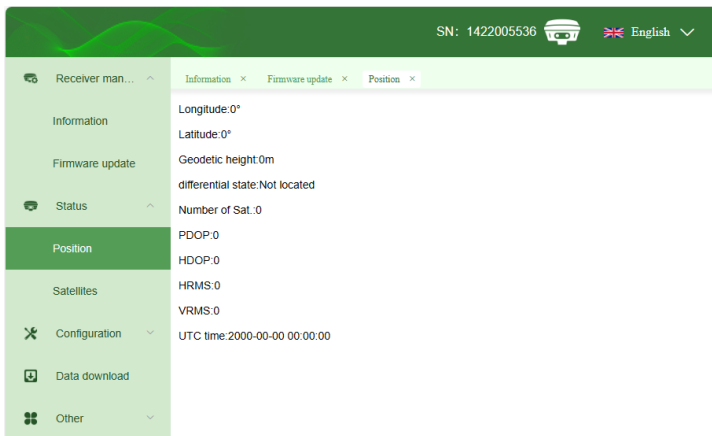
SN: 1422005536 English

Receiver man...

Information

Firmware update

Status

Position

Satellites

Configuration

Data download

Other

Information × Firmware update × Position ×

Longitude:0°

Latitude:0°

Geodetic height:0m

differential state:Not located

Number of Sat.:0

PDOP:0

HDOP:0

HRMS:0

VRMS:0

UTC time:2000-00-00 00:00:00